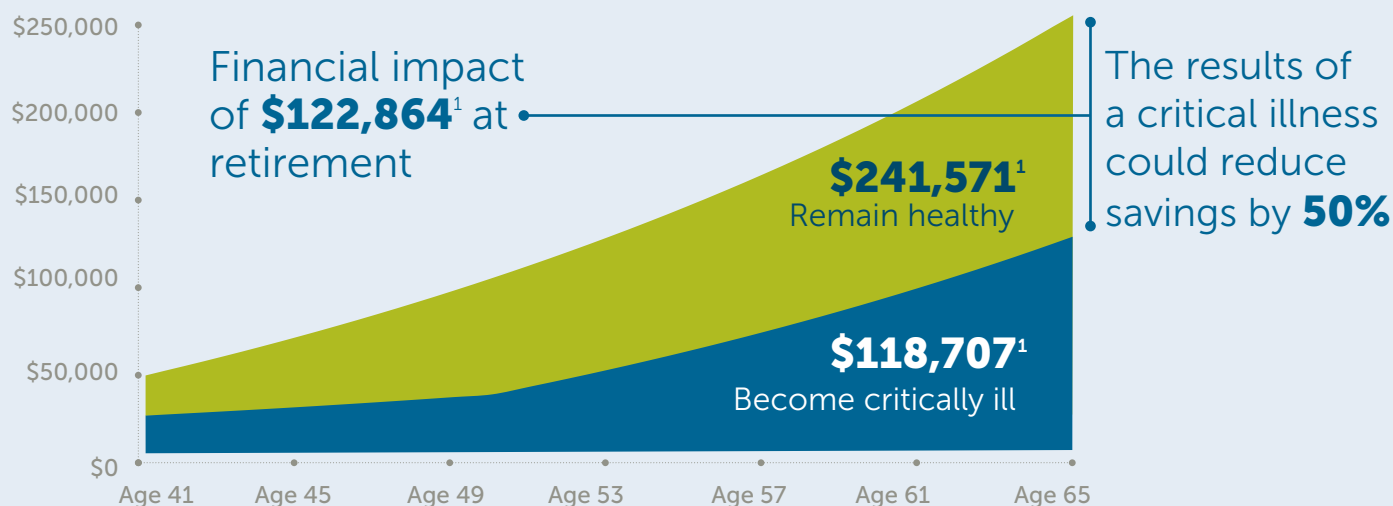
$250,000
$200,000
$150,000
$100,000
$50,000
$0

Financial impact of **$122,864**$^{1}$ at retirement

The results of a critical illness could reduce savings by **50%**

$241,571$^{1}$
Remain healthy

$118,707$^{1}$
Become critically ill

Age 41
Age 45
Age 49
Age 53
Age 57
Age 61
Age 65